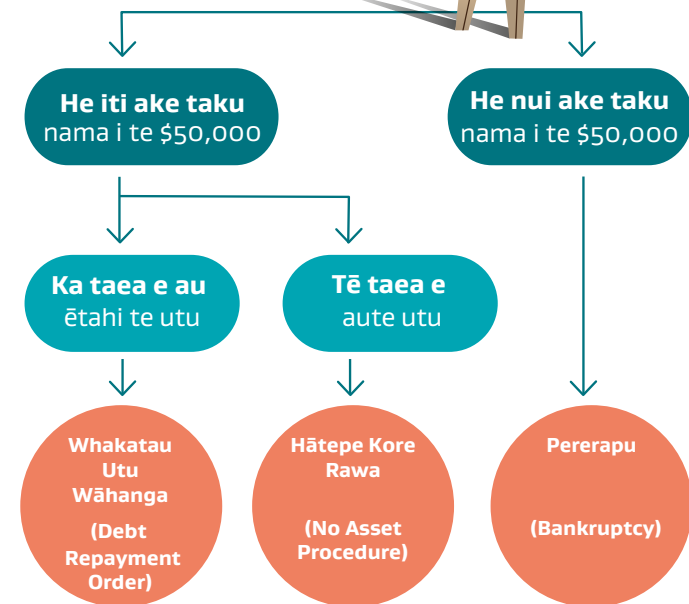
He iti ake taku nama i te \$50,000

He nui ake taku nama i te \$50,000

Ka taea e au ētahi te utu

Tē taea e aute utu

Whakatau Utu Wāhanga

(Debt Repayment Order)

Hātepe Kore Rawa

(No Asset Procedure)

Pererapu

(Bankruptcy)